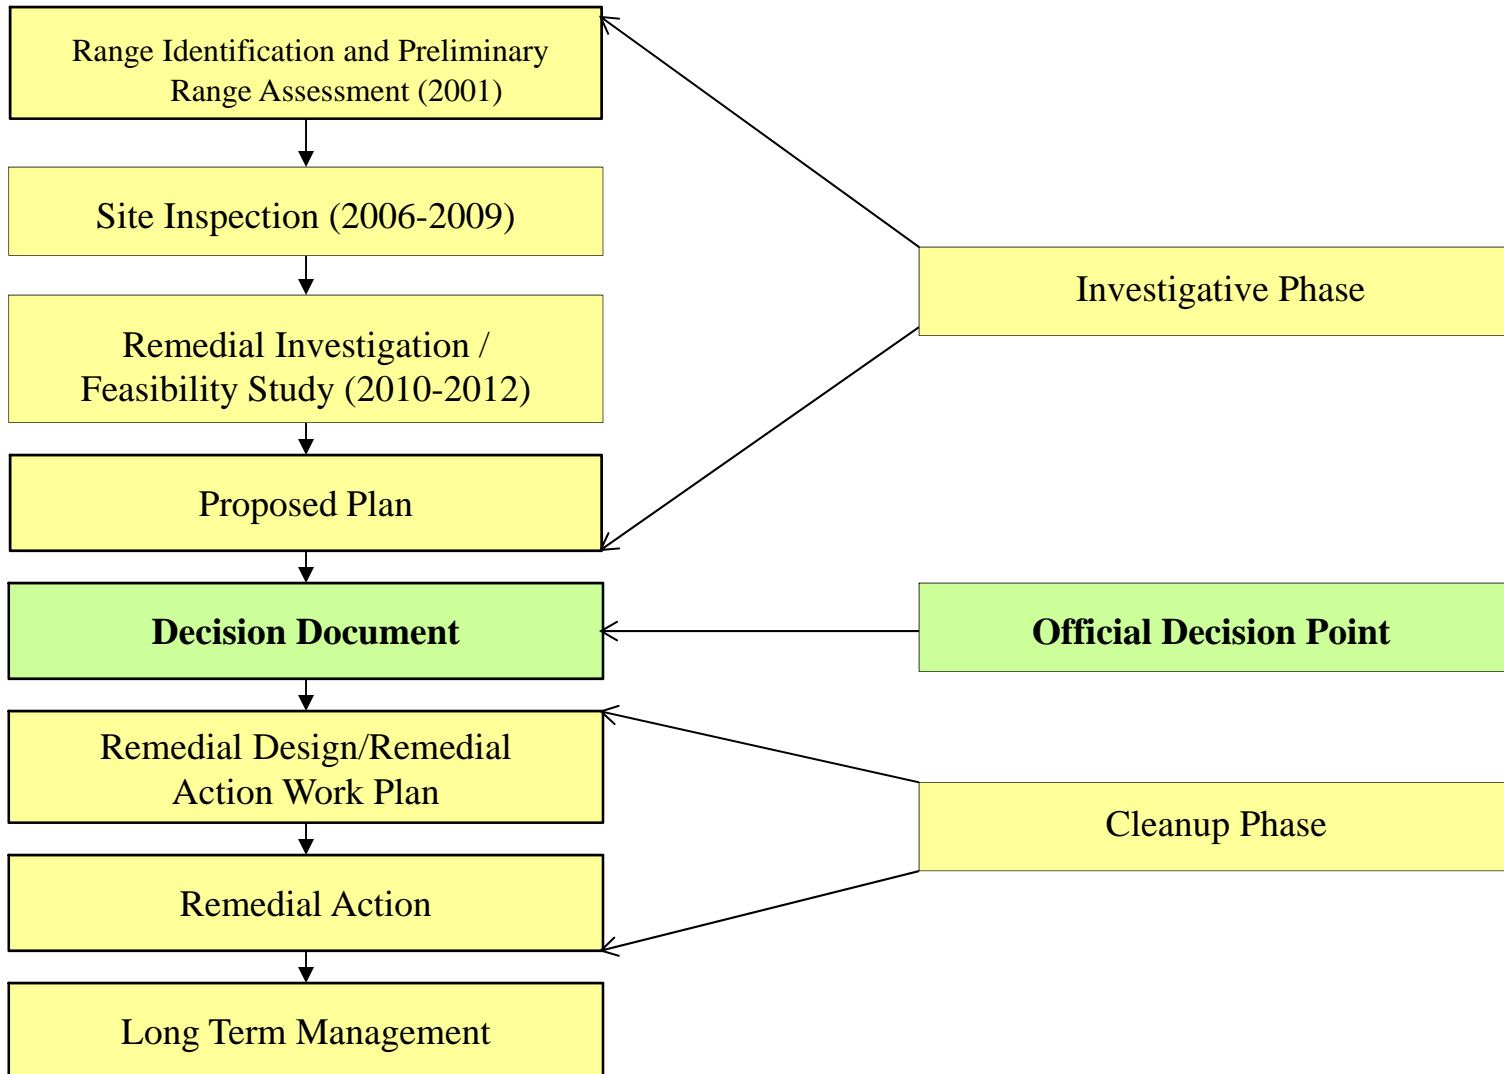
Range Identification and Preliminary Range Assessment (2001)

Site Inspection (2006-2009)

Remedial Investigation / Feasibility Study (2010-2012)

Proposed Plan

**Decision Document**

Remedial Design/Remedial Action Work Plan

Remedial Action

Long Term Management

Investigative Phase

**Official Decision Point**

Cleanup Phase